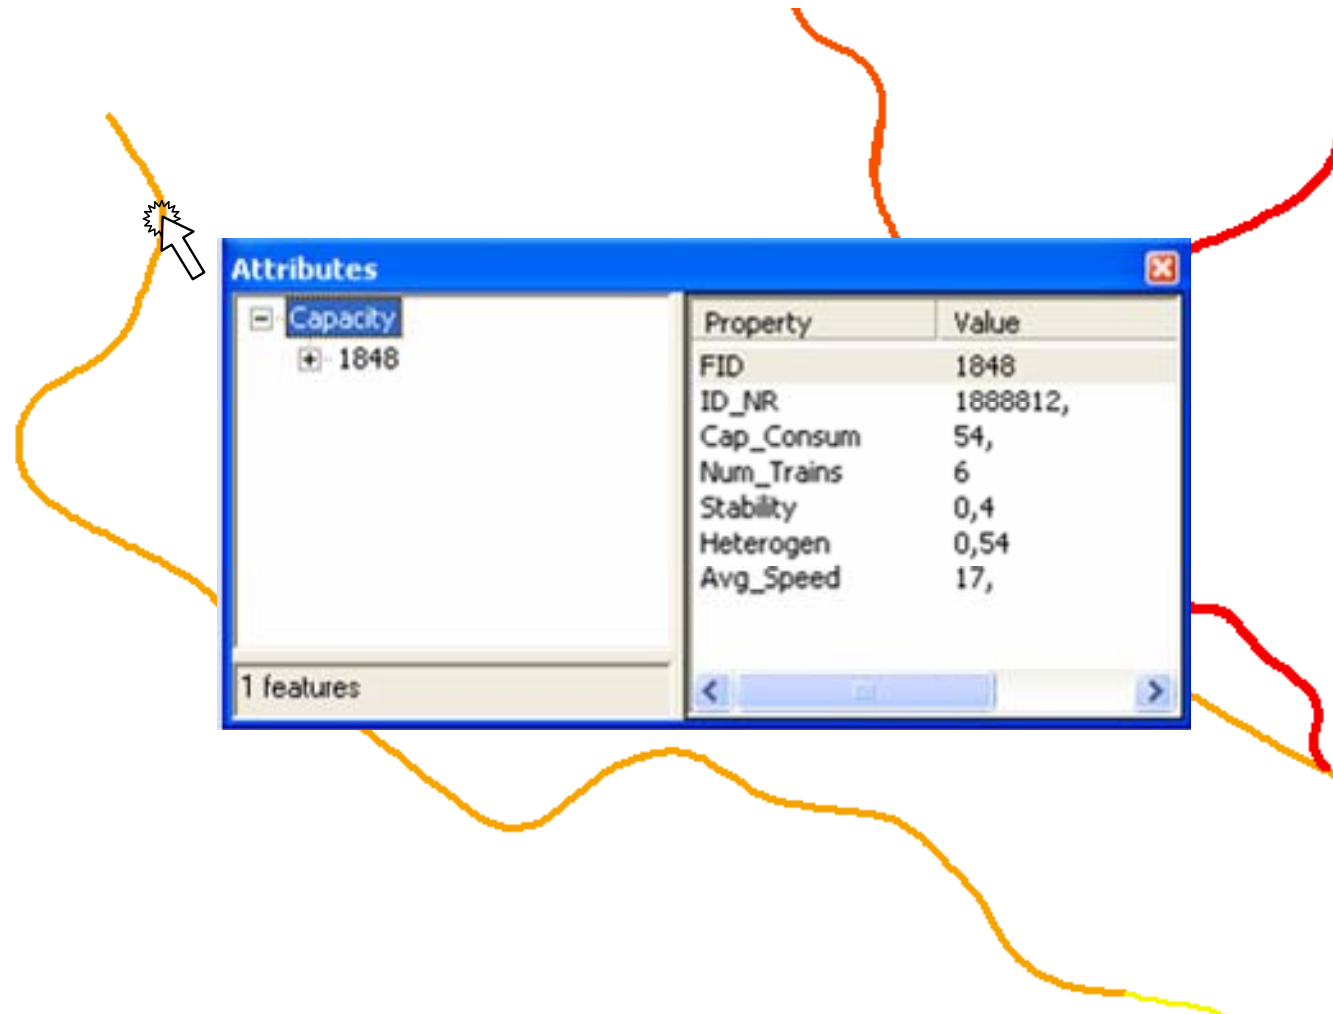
Attributes

Capacity
1848

1 features

| Property | Value |
|---|---|
| FID | 1848 |
| ID_NR | 1888812, |
| Cap_Consum | 54, |
| Num_Trains | 6 |
| Stability | 0,4 |
| Heterogen | 0,54 |
| Avg_Speed | 17, |